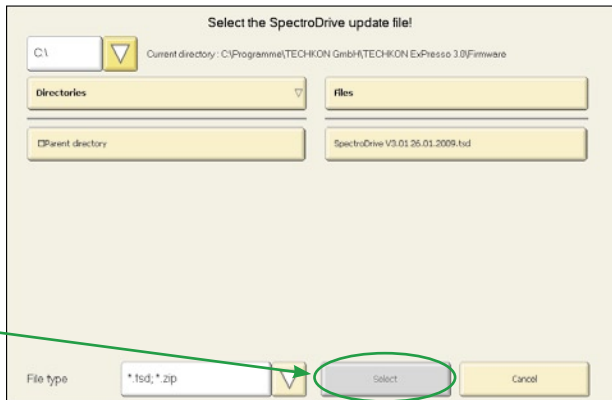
Select the SpectroDrive update file!

C:\

Current directory : C:\Programme\TECHKON GmbH\TECHKON ExPresso 3.0\Firmware

Directories

Files

Parent directory

SpectroDrive V3.01 26.01.2009.tsd

File type

*.tsd; *.zip

Select

Cancel